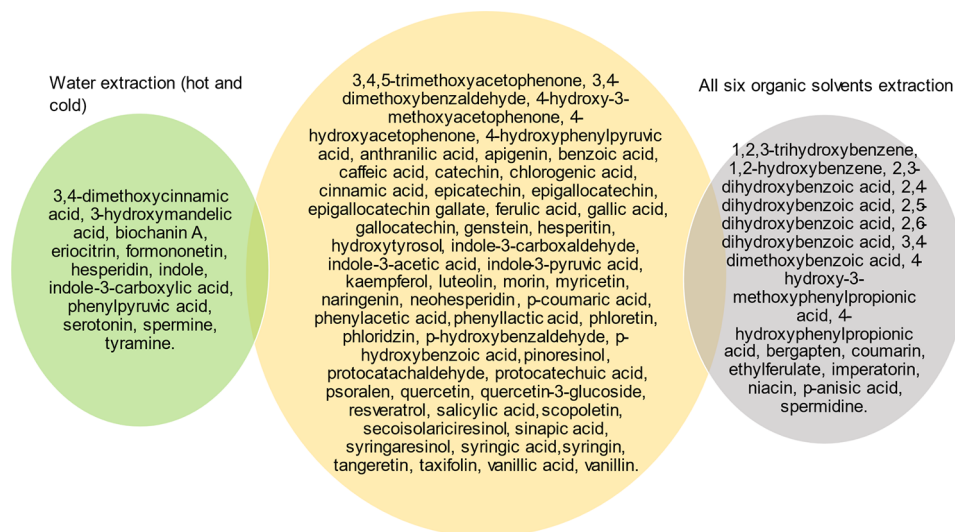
Water extraction (hot and cold)

3,4-dimethoxycinnamic acid, 3-hydroxymandelic acid, biochanin A, eriocitrin, formononetin, hesperidin, indole, indole-3-carboxylic acid, phenylpyruvic acid, serotonin, spermine, tyramine.

3,4,5-trimethoxyacetophenone, 3,4-dimethoxybenzaldehyde, 4-hydroxy-3-methoxyacetophenone, 4-hydroxyacetophenone, 4-hydroxyphenylpyruvic acid, anthranilic acid, apigenin, benzoic acid, caffeic acid, catechin, chlorogenic acid, cinnamic acid, epicatechin, epigallocatechin, epigallocatechin gallate, ferulic acid, gallic acid, gallocatechin, genstein, hesperitin, hydroxytyrosol, indole-3-carboxaldehyde, indole-3-acetic acid, indole-3-pyruvic acid, kaempferol, luteolin, morin, myricetin, naringenin, neohesperidin, p-coumaric acid, phenylacetic acid, phenyllactic acid, phloretin, phloridzin, p-hydroxybenzaldehyde, p-hydroxybenzoic acid, pinoresinol, protocatachaldehyde, protocatechuic acid, psoralen, quercetin, quercetin-3-glucoside, resveratrol, salicylic acid, scopoletin, secoisolariciresinol, sinapic acid, syringaresinol, syringic acid, syringin, tangeretin, taxifolin, vanillic acid, vanillin.

All six organic solvents extraction

1,2,3-trihydroxybenzene, 1,2-hydroxybenzene, 2,3-dihydroxybenzoic acid, 2,4-dihydroxybenzoic acid, 2,5-dihydroxybenzoic acid, 2,6-dihydroxybenzoic acid, 3,4-dimethoxybenzoic acid, 4-hydroxy-3-methoxyphenylpropionic acid, 4-hydroxyphenylpropionic acid, bergapten, coumarin, ethylferulate, imperatorin, niacin, p-anisic acid, spermidine.